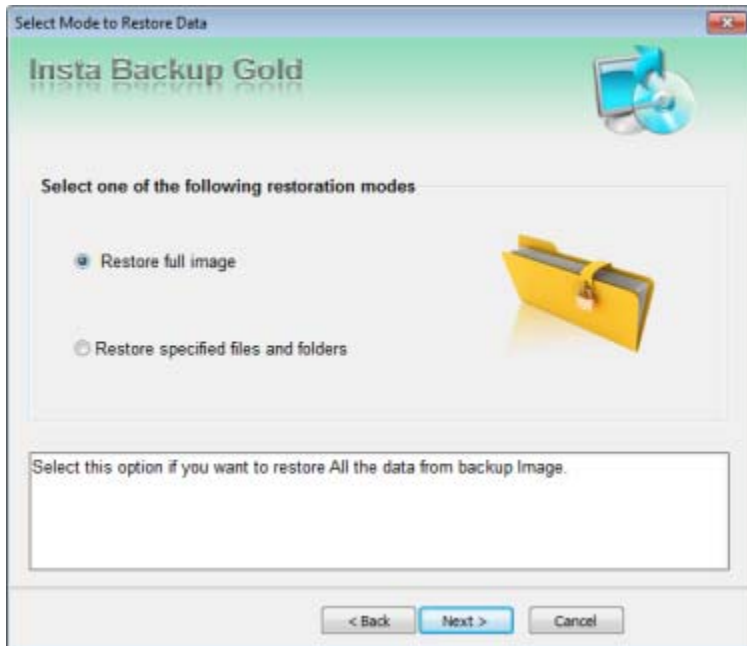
Select Mode to Restore Data

Insta Backup Gold

Select one of the following restoration modes

Restore full image

Restore specified files and folders

Select this option if you want to restore All the data from backup Image.

< Back
Next >
Cancel